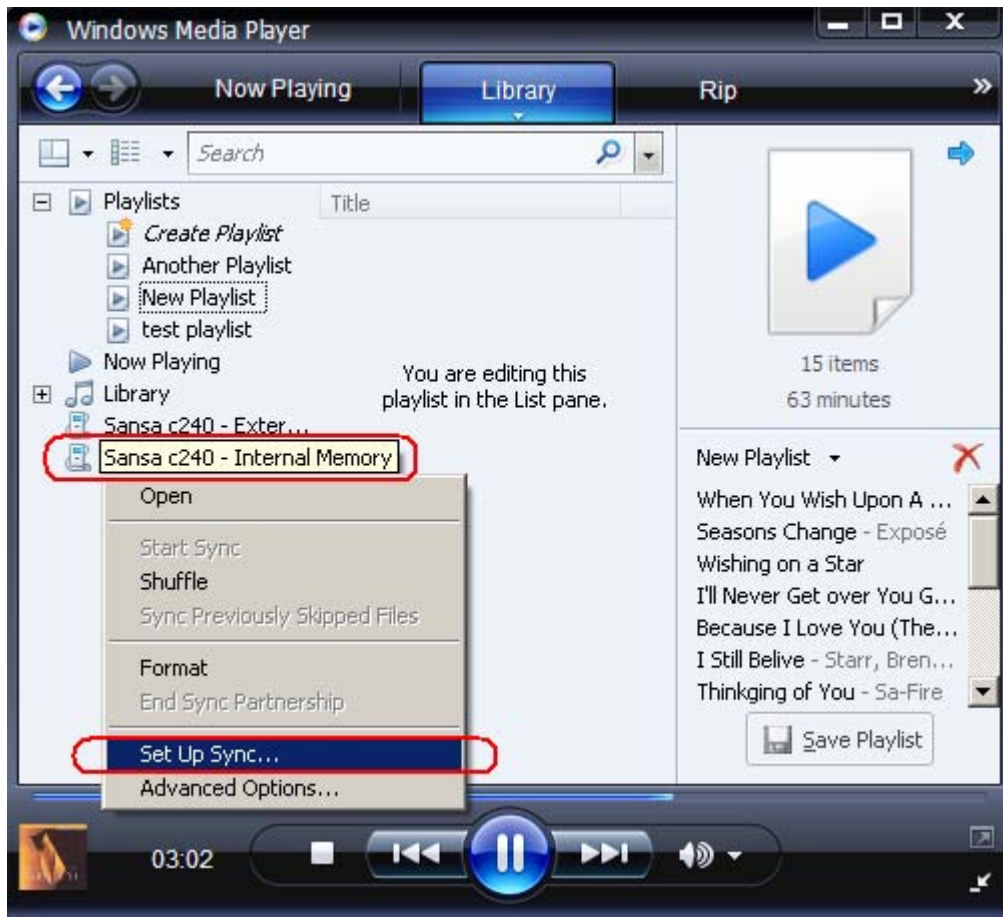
Windows Media Player

Now Playing
Library
Rip
»

Search

Playlists
Title
Create Playlist
Another Playlist
New Playlist
test playlist
Now Playing
Library
Sansa c240 - Exter...
Sansa c240 - Internal Memory

You are editing this playlist in the List pane.

Open
Start Sync
Shuffle
Sync Previously Skipped Files
Format
End Sync Partnership
Set Up Sync...
Advanced Options...

15 items
63 minutes

New Playlist
When You Wish Upon A ...
Seasons Change - Exposé
Wishing on a Star
I'll Never Get over You G...
Because I Love You (The...
I Still Belive - Starr, Bren...
Thinkging of You - Sa-Fire
Save Playlist

03:02